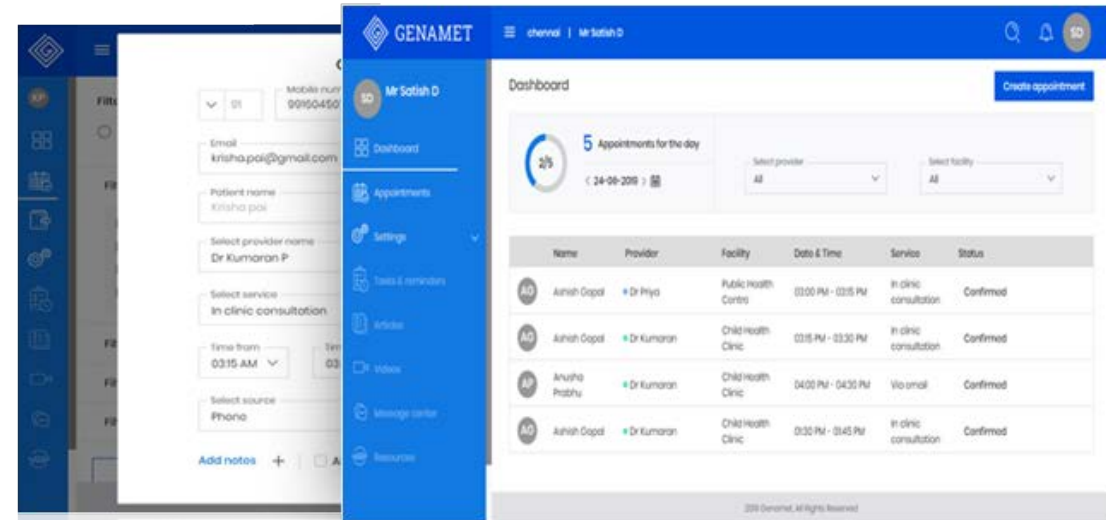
KP

Filt

Fi

Fil

Fil

Fil

C

01

Mobile num
991604450

Email
krisha.pai@gmail.com

Patient name
Krisha pai

Select provider name
Dr Kumaran P

Select service
In clinic consultation

Time from
03:15 AM

Tim
03

Select source
Phone

Add notes +

A

GENAMET

chennai | Mr Satish D

SD

SD Mr Satish D

Dashboard

Appointments

Settings

Tasks & reminders

Articles

Videos

Message center

Resources

Dashboard

Create appointment

2/5

5 Appointments for the day

< 24-09-2019 >

Select provider
All

Select facility
All

| | Name | Provider | Facility | Date & Time | Service | Status |
|---|---|---|---|---|---|---|
| AG | Ashish Gopal | • Dr Priya | Public Health Centre | 03:00 PM - 03:15 PM | In clinic consultation | Confirmed |
| AG | Ashish Gopal | • Dr Kumaran | Child Health Clinic | 03:15 PM - 03:30 PM | In clinic consultation | Confirmed |
| AP | Anusha Prabhu | • Dr Kumaran | Child Health Clinic | 04:00 PM - 04:30 PM | Via email | Confirmed |
| AG | Ashish Gopal | • Dr Kumaran | Child Health Clinic | 01:30 PM - 01:45 PM | In clinic consultation | Confirmed |

2019 Genamet. All Rights Reserved